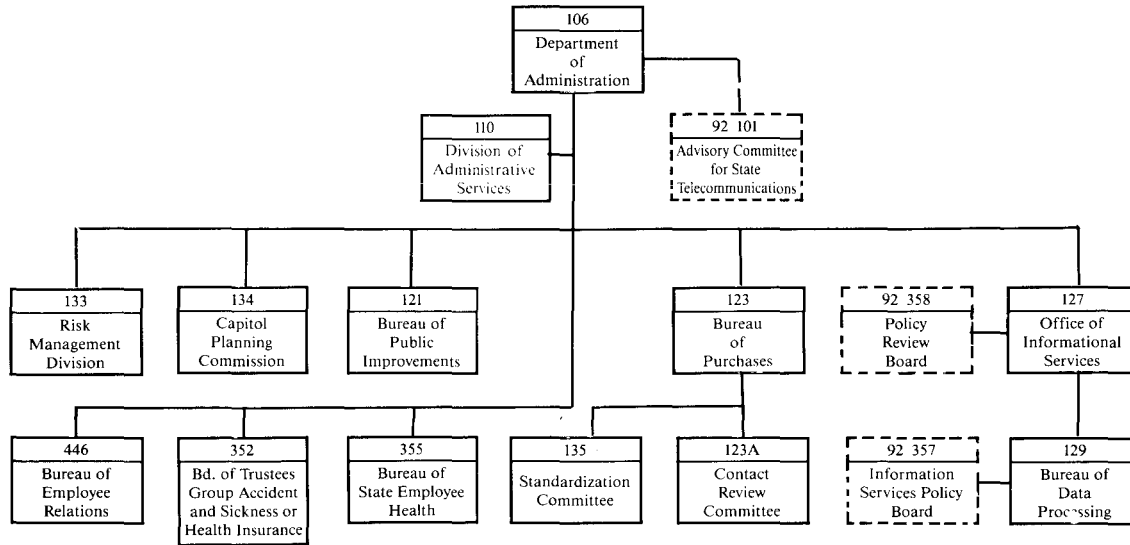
106
Department of Administration

110
Division of Administrative Services

92 101
Advisory Committee for State Telecommunications

133
Risk Management Division

134
Capitol Planning Commission

121
Bureau of Public Improvements

123
Bureau of Purchases

92 358
Policy Review Board

127
Office of Informational Services

446
Bureau of Employee Relations

352
Bd. of Trustees Group Accident and Sickness or Health Insurance

355
Bureau of State Employee Health

135
Standardization Committee

123A
Contact Review Committee

92 357
Information Services Policy Board

129
Bureau of Data Processing